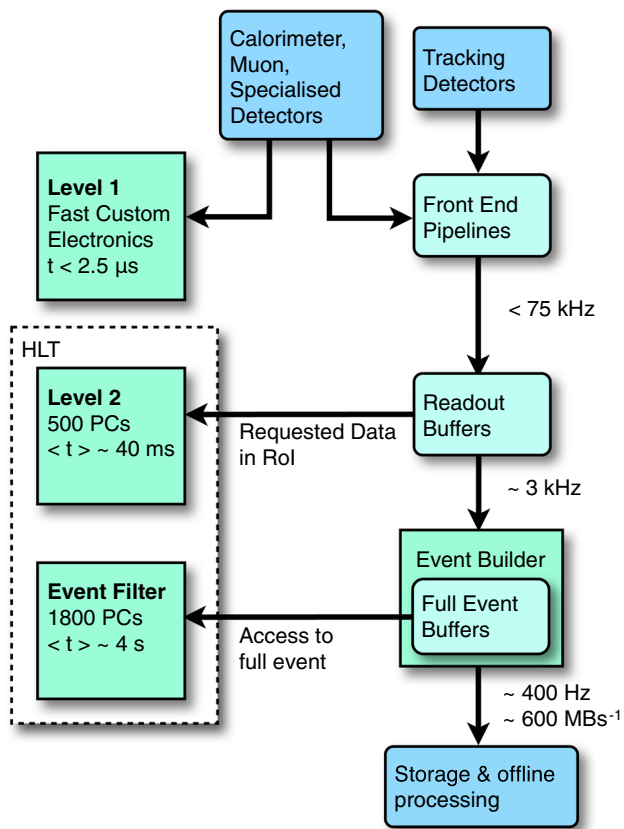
Calorimeter, Muon, Specialised Detectors

Tracking Detectors

Level 1
Fast Custom Electronics
t < 2.5 μs

Front End Pipelines

< 75 kHz

HLT

Level 2
500 PCs
< t > ~ 40 ms

Requested Data in RoI

Readout Buffers

~ 3 kHz

Event Builder

Event Filter
1800 PCs
< t > ~ 4 s

Access to full event

Full Event Buffers

~ 400 Hz
~ 600 MBs$^{-1}$

Storage & offline processing